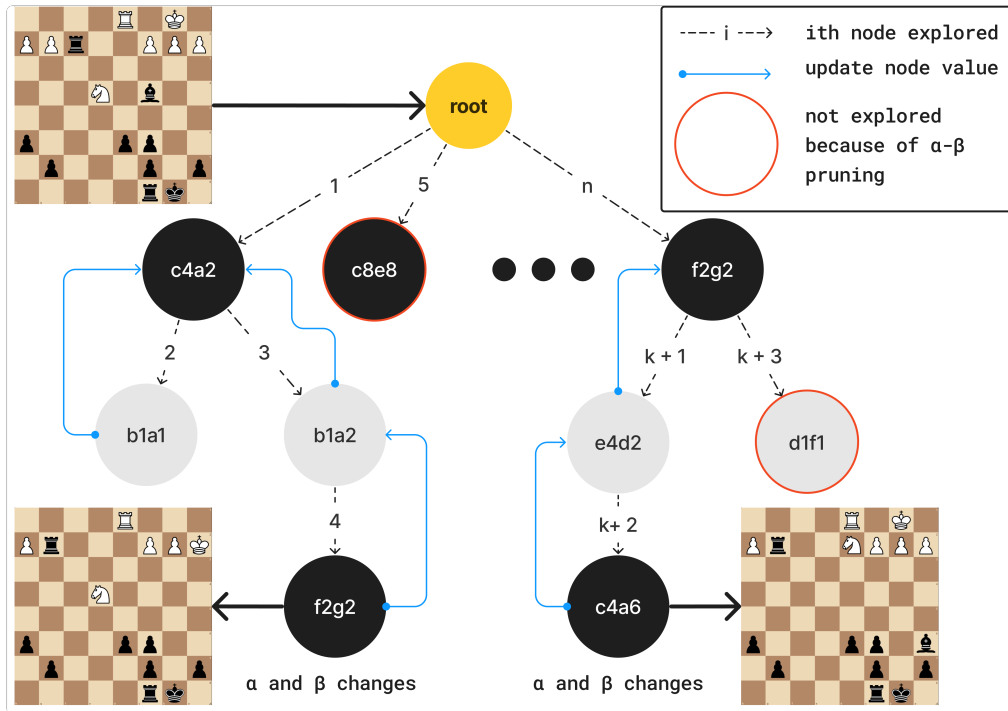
---- i ---> ith node explored

update node value

not explored because of α-β pruning

root

1

5

n

c4a2

c8e8

f2g2

2

3

k + 1

k + 3

b1a1

b1a2

e4d2

d1f1

4

k+ 2

f2g2

c4a6

α and β changes

α and β changes